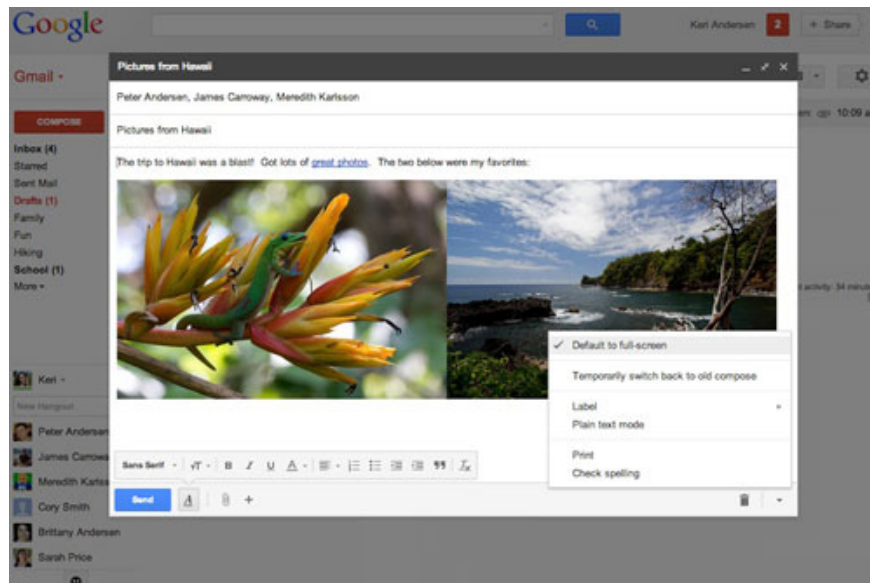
Google

Keri Andersen 2 + Share

Gmail ▾

COMPOSE

Inbox (4)
Starred
Sent Mail
Drafts (1)
Family
Fun
Hiking
School (1)
More ▾

Keri ▾
New Hangout
Peter Andersen
James Carrowa
Meredith Karlss
Cory Smith
Brittany Andersen
Sarah Price

10:09 a

t activity: 34 minu

Pictures from Hawaii

Peter Andersen, James Carroway, Meredith Karlsson

Pictures from Hawaii

The trip to Hawaii was a blast! Got lots of great photos. The two below were my favorites:

✓ Default to full-screen
Temporarily switch back to old compose
Label
Plain text mode
Print
Check spelling

Sans Serif ▾ B I U A ▾ 99 $T_x$

Send A +